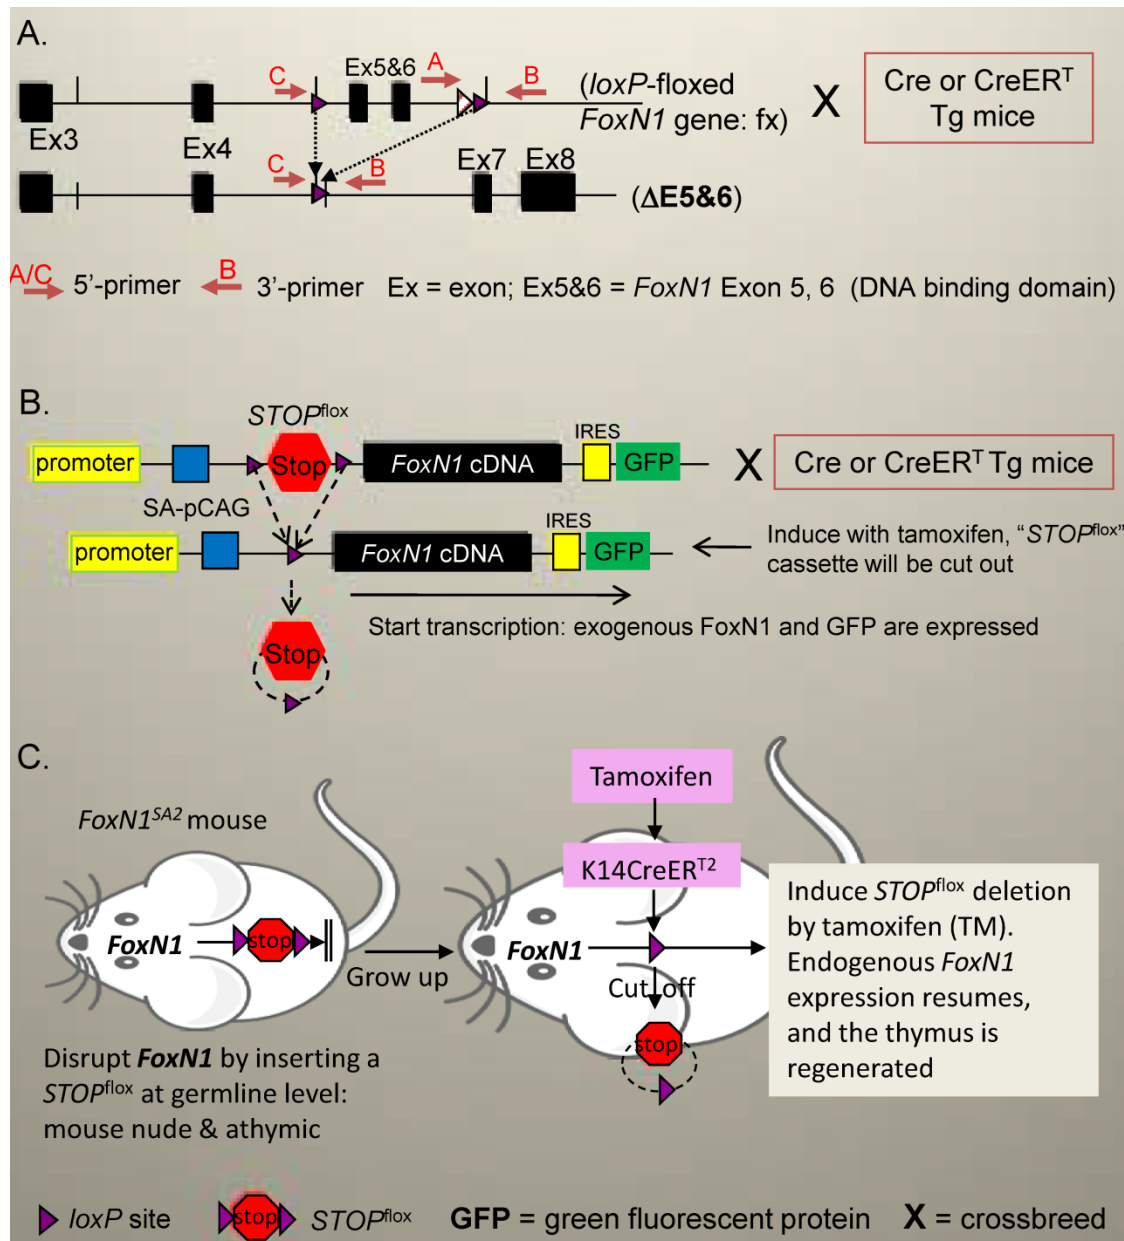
A.

C Ex5&6 A B (loxP-floxed FoxN1 gene: fx) X Cre or CreER$^T$ Tg mice

Ex3 Ex4

C B Ex7 Ex8 (ΔE5&6)

A/C 5'-primer B 3'-primer Ex = exon; Ex5&6 = FoxN1 Exon 5, 6 (DNA binding domain)

B.

STOP$^{flox}$

promoter Stop FoxN1 cDNA IRES GFP X Cre or CreER$^T$ Tg mice

SA-pCAG

promoter FoxN1 cDNA IRES GFP Induce with tamoxifen, "STOP$^{flox}$" cassette will be cut out

Start transcription: exogenous FoxN1 and GFP are expressed

Stop

C.

FoxN1$^{SA2}$ mouse

FoxN1 stop

Grow up

Disrupt FoxN1 by inserting a STOP$^{flox}$ at germline level: mouse nude & athymic

Tamoxifen

K14CreER$^{T2}$

FoxN1

Cut off

stop

Induce STOP$^{flox}$ deletion by tamoxifen (TM). Endogenous FoxN1 expression resumes, and the thymus is regenerated

loxP site stop STOP$^{flox}$ GFP = green fluorescent protein X = crossbreed